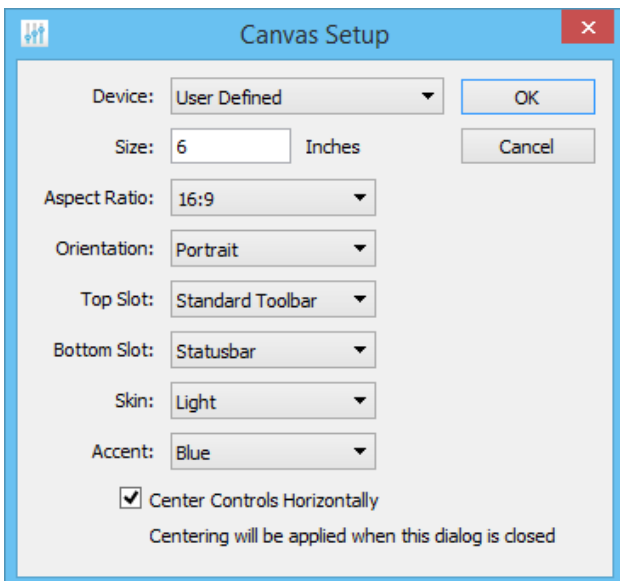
Canvas Setup

Device: User Defined
OK
Size: 6 Inches
Cancel
Aspect Ratio: 16:9
Orientation: Portrait
Top Slot: Standard Toolbar
Bottom Slot: Statusbar
Skin: Light
Accent: Blue
Center Controls Horizontally
Centering will be applied when this dialog is closed